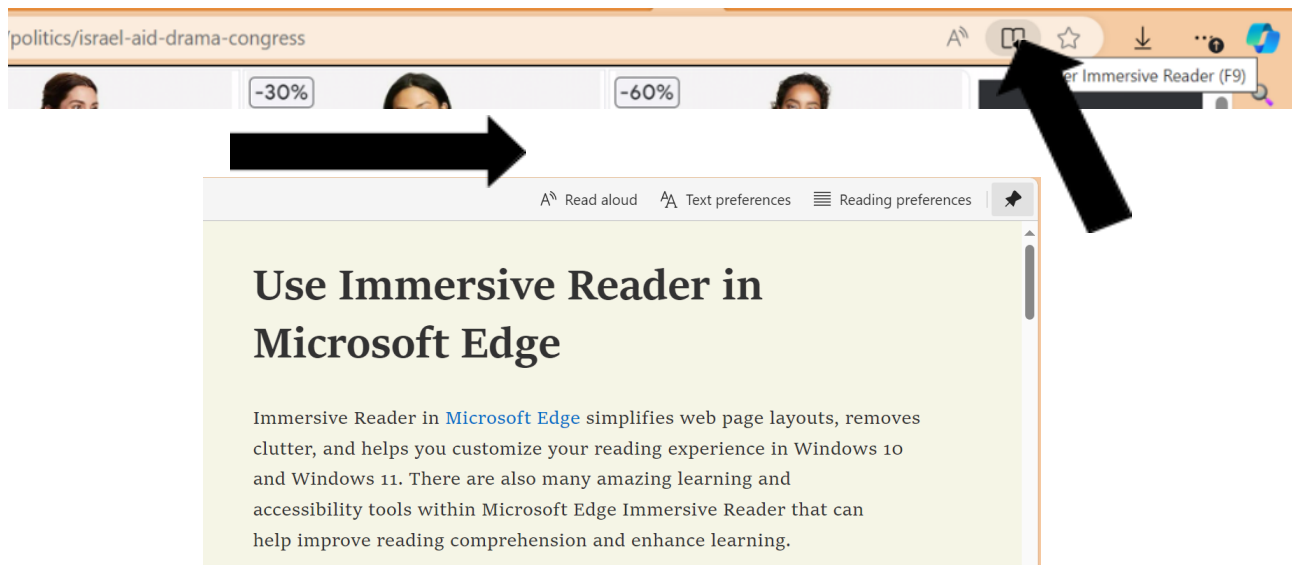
/politics/israel-aid-drama-congress

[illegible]r Immersive Reader (F9)

-30%

-60%

Read aloud

Text preferences

Reading preferences

Use Immersive Reader in Microsoft Edge

Immersive Reader in Microsoft Edge simplifies web page layouts, removes clutter, and helps you customize your reading experience in Windows 10 and Windows 11. There are also many amazing learning and accessibility tools within Microsoft Edge Immersive Reader that can help improve reading comprehension and enhance learning.